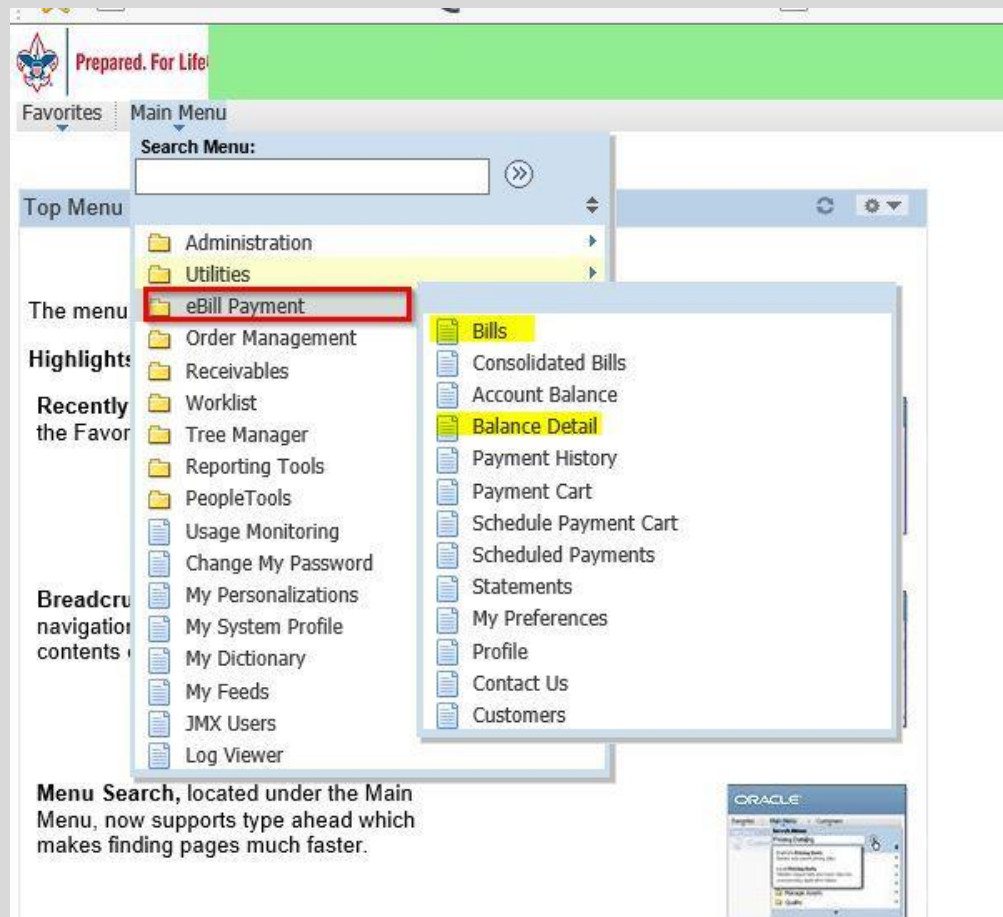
Prepared. For Life

Favorites Main Menu

Search Menu:

Top Menu

Administration
Utilities
eBill Payment
Order Management
Receivables
Worklist
Tree Manager
Reporting Tools
PeopleTools
Usage Monitoring
Change My Password
My Personalizations
My System Profile
My Dictionary
My Feeds
JMX Users
Log Viewer

Bills
Consolidated Bills
Account Balance
Balance Detail
Payment History
Payment Cart
Schedule Payment Cart
Scheduled Payments
Statements
My Preferences
Profile
Contact Us
Customers

The menu

Highlights

Recently
the Favor

Breadcru
navigation
contents

Menu Search, located under the Main Menu, now supports type ahead which makes finding pages much faster.

ORACLE